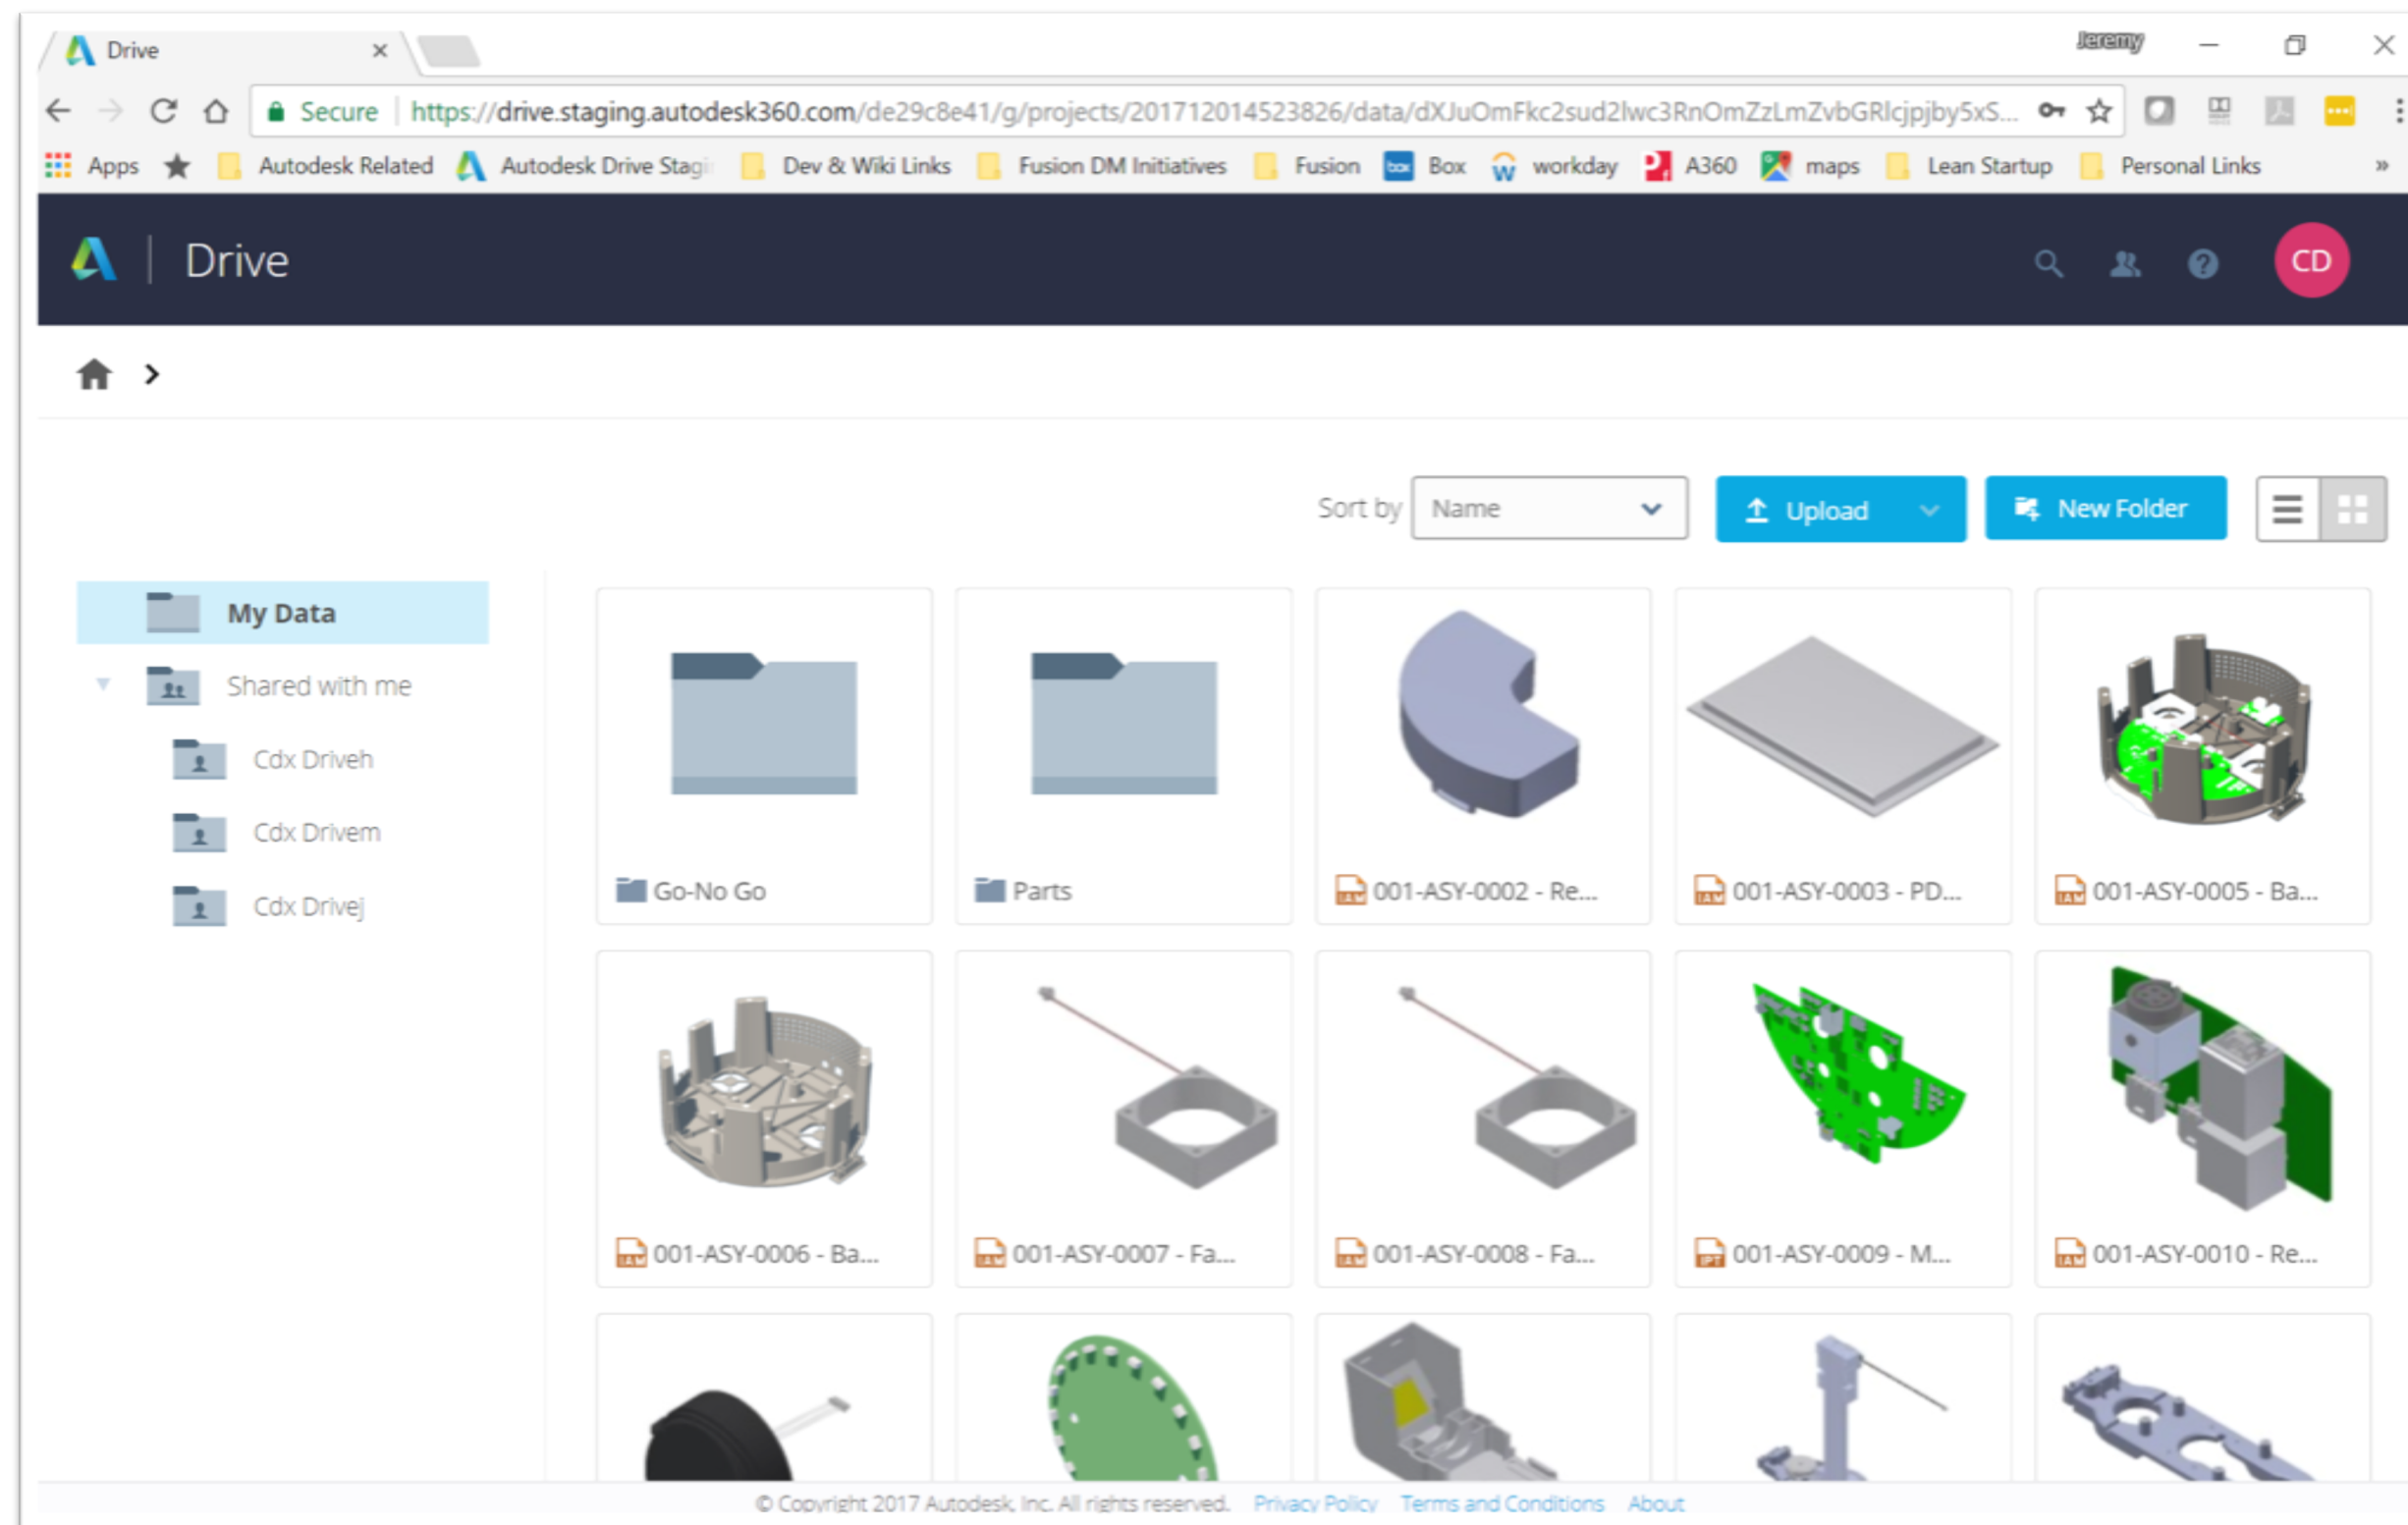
Drive ×

Jeremy

Secure https://drive.staging.autodesk360.com/de29c8e41/g/projects/20171201452826/data/dXJuOmFkc2sud2lwc3RnOmZzLmZvbGRlcjpjby5xS...

Apps Autodesk Related Autodesk Drive Stagi Dev & Wiki Links Fusion DM Initiatives Fusion Box workday A360 maps Lean Startup Personal Links »

Drive

CD

Sort by Name Upload New Folder

My Data
Shared with me
Cdx Driveh
Cdx Drivem
Cdx Drivej

Go-No Go
Parts
001-ASY-0002 - Re...
001-ASY-0003 - PD...
001-ASY-0005 - Ba...
001-ASY-0006 - Ba...
001-ASY-0007 - Fa...
001-ASY-0008 - Fa...
001-ASY-0009 - M...
001-ASY-0010 - Re...

© Copyright 2017 Autodesk, Inc. All rights reserved. Privacy Policy Terms and Conditions About